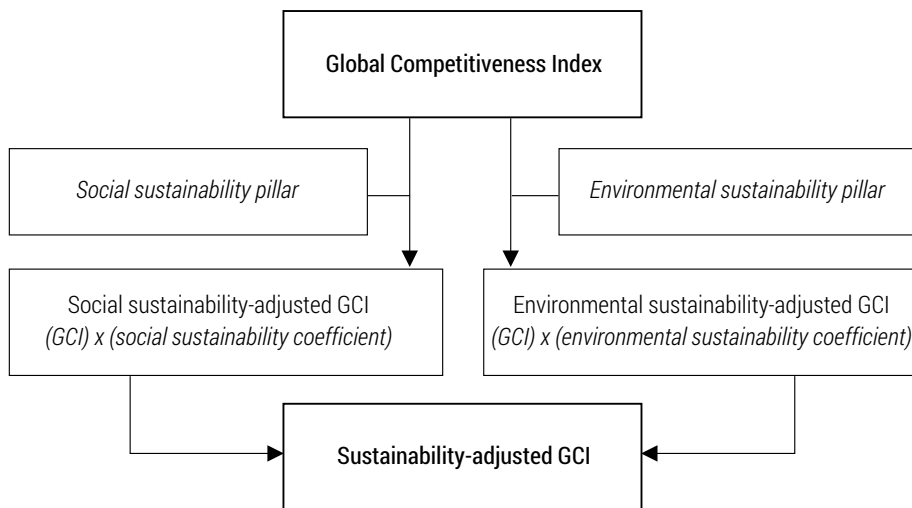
Global Competitiveness Index

Social sustainability pillar

Environmental sustainability pillar

Social sustainability-adjusted GCI
(GCI) x (social sustainability coefficient)

Environmental sustainability-adjusted GCI
(GCI) x (environmental sustainability coefficient)

Sustainability-adjusted GCI